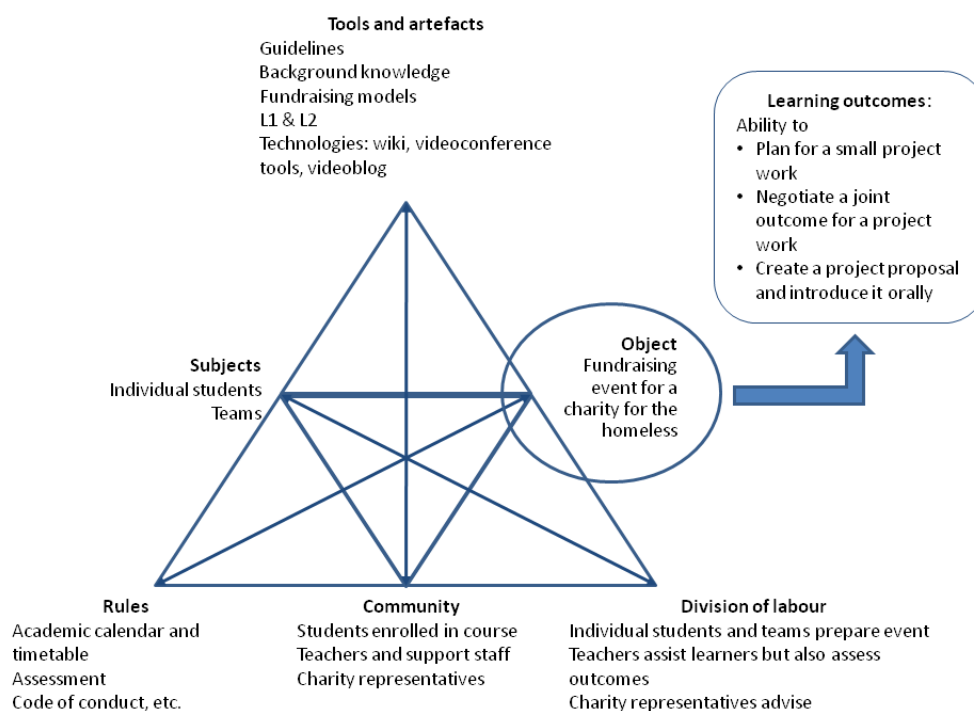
Tools and artefacts
Guidelines
Background knowledge
Fundraising models
L1 & L2
Technologies: wiki, videoconference tools, videoblog

Learning outcomes:
Ability to
• Plan for a small project work
• Negotiate a joint outcome for a project work
• Create a project proposal and introduce it orally

Subjects
Individual students
Teams

Object
Fundraising event for a charity for the homeless

Rules
Academic calendar and timetable
Assessment
Code of conduct, etc.

Community
Students enrolled in course
Teachers and support staff
Charity representatives

Division of labour
Individual students and teams prepare event
Teachers assist learners but also assess outcomes
Charity representatives advise